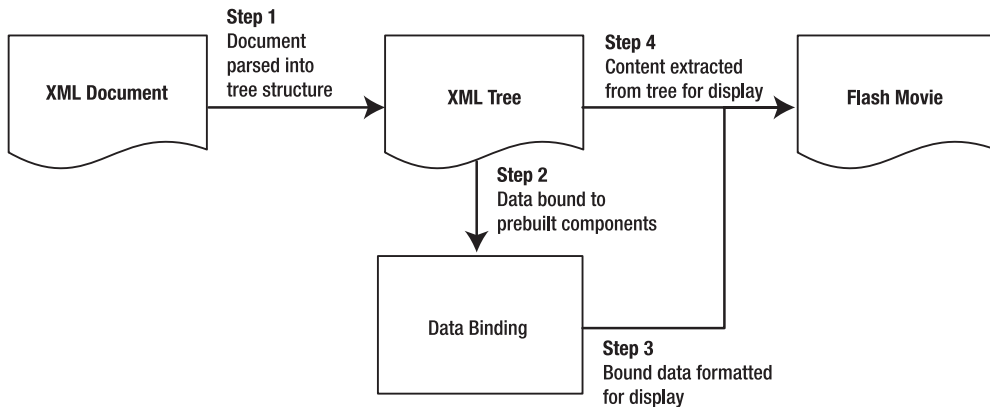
XML Document

Step 1
Document parsed into tree structure

XML Tree

Step 4
Content extracted from tree for display

Flash Movie

Step 2
Data bound to prebuilt components

Data Binding

Step 3
Bound data formatted for display